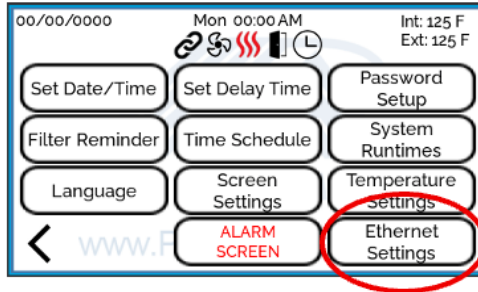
00/00/0000
Mon 00:00 AM
Int: 125 F
Ext: 125 F

Set Date/Time
Set Delay Time
Password Setup

Filter Reminder
Time Schedule
System Runtimes

Language
Screen Settings
Temperature Settings

<
www.F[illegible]
ALARM SCREEN
Ethernet Settings